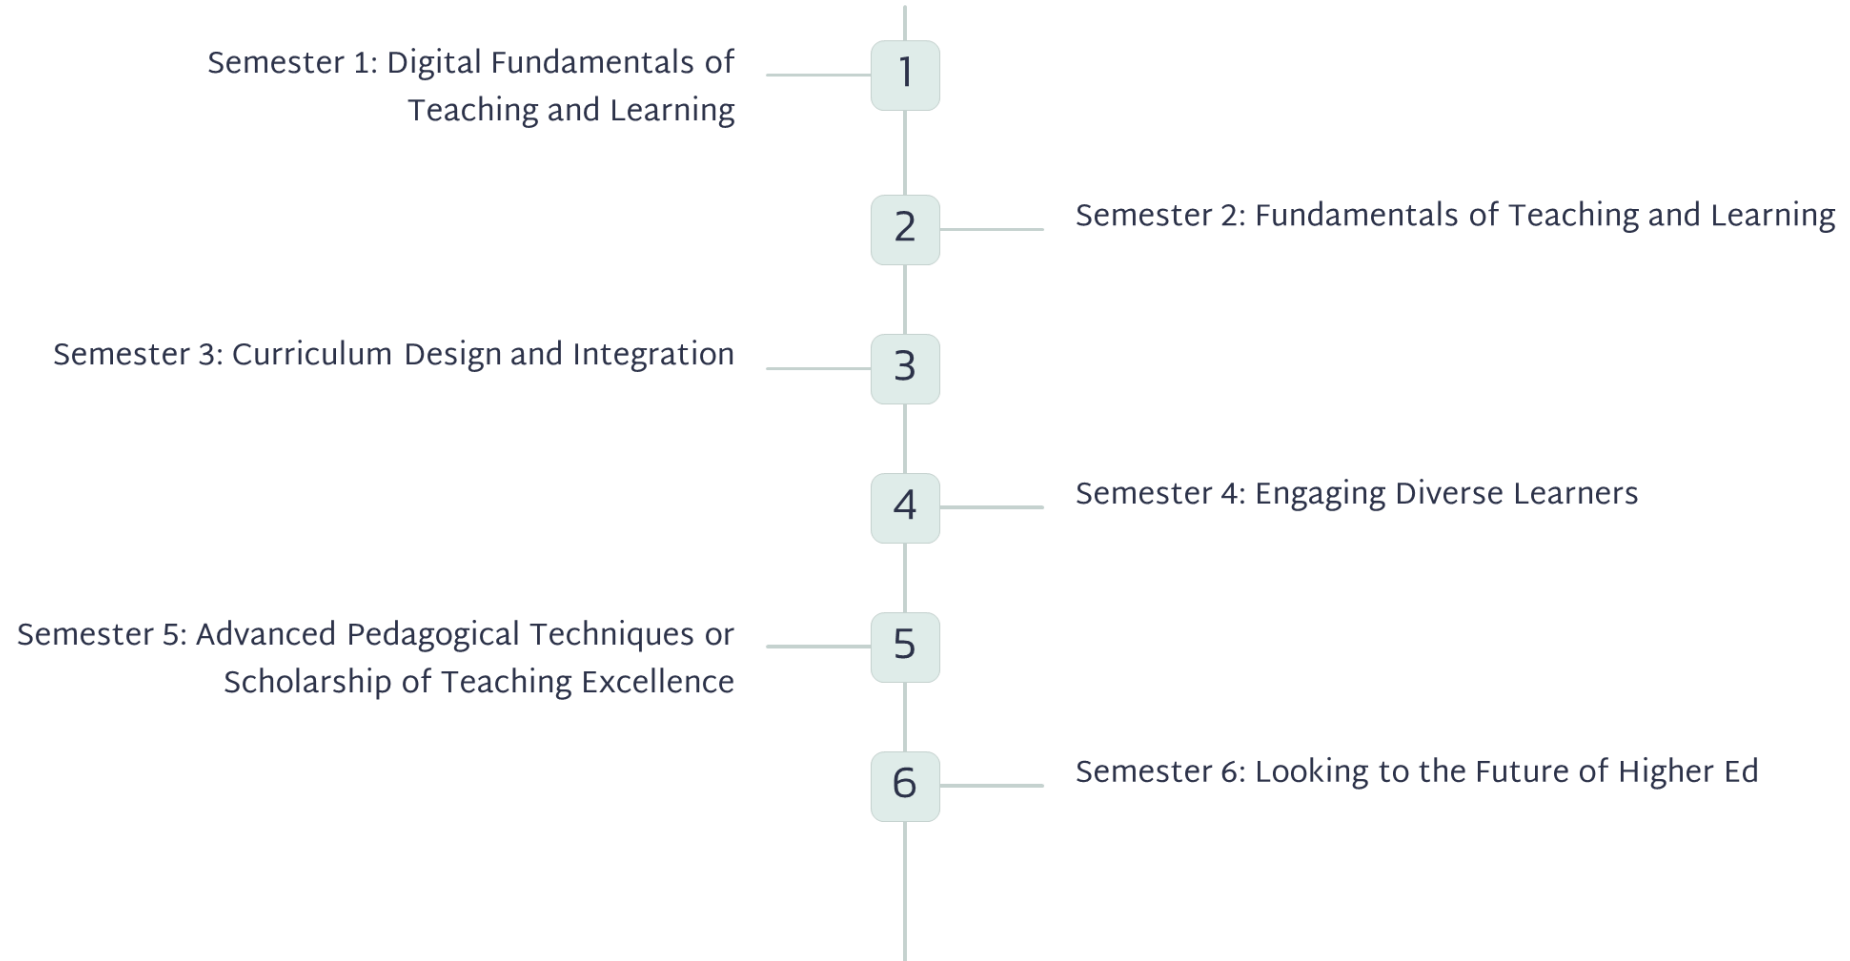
Semester 1: Digital Fundamentals of Teaching and Learning

1

2

Semester 2: Fundamentals of Teaching and Learning

Semester 3: Curriculum Design and Integration

3

4

Semester 4: Engaging Diverse Learners

Semester 5: Advanced Pedagogical Techniques or Scholarship of Teaching Excellence

5

6

Semester 6: Looking to the Future of Higher Ed